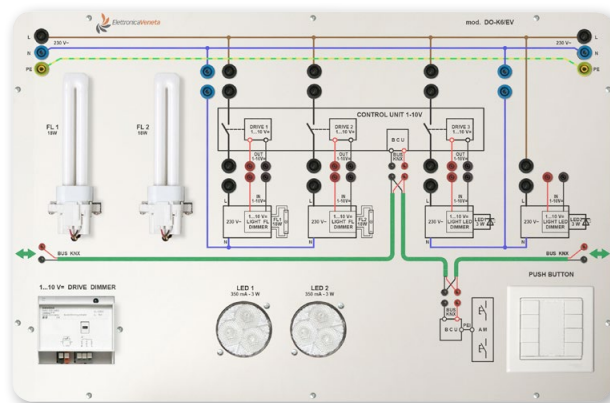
ElettronicaVeneta

mod. DO-K6/EV

L
N
PE
230 V~
230 V~
L
N
PE

FL 1
18W

FL 2
18W

CONTROL UNIT 1-10V

DRIVE 1
1...10 V=

DRIVE 2
1...10 V=

B C U

DRIVE 3
1...10 V=

OUT
1-10V=

OUT
1-10V=

BUS KNX

OUT
1-10V=

IN
1-10V=

IN
1-10V=

IN
1-10V=

IN
1-10V=

230 V~
1...10 V=
LIGHT FL
DIMMER

230 V~
1...10 V=
LIGHT FL
DIMMER

230 V~
1...10 V=
LIGHT LED
DIMMER

230 V~
1...10 V=
LIGHT LED
DIMMER

BUS KNX

1...10 V= DRIVE DIMMER

LED 1
350 mA - 3 W

LED 2
350 mA - 3 W

BUS KNX

B C U

A M

PUSH BUTTON